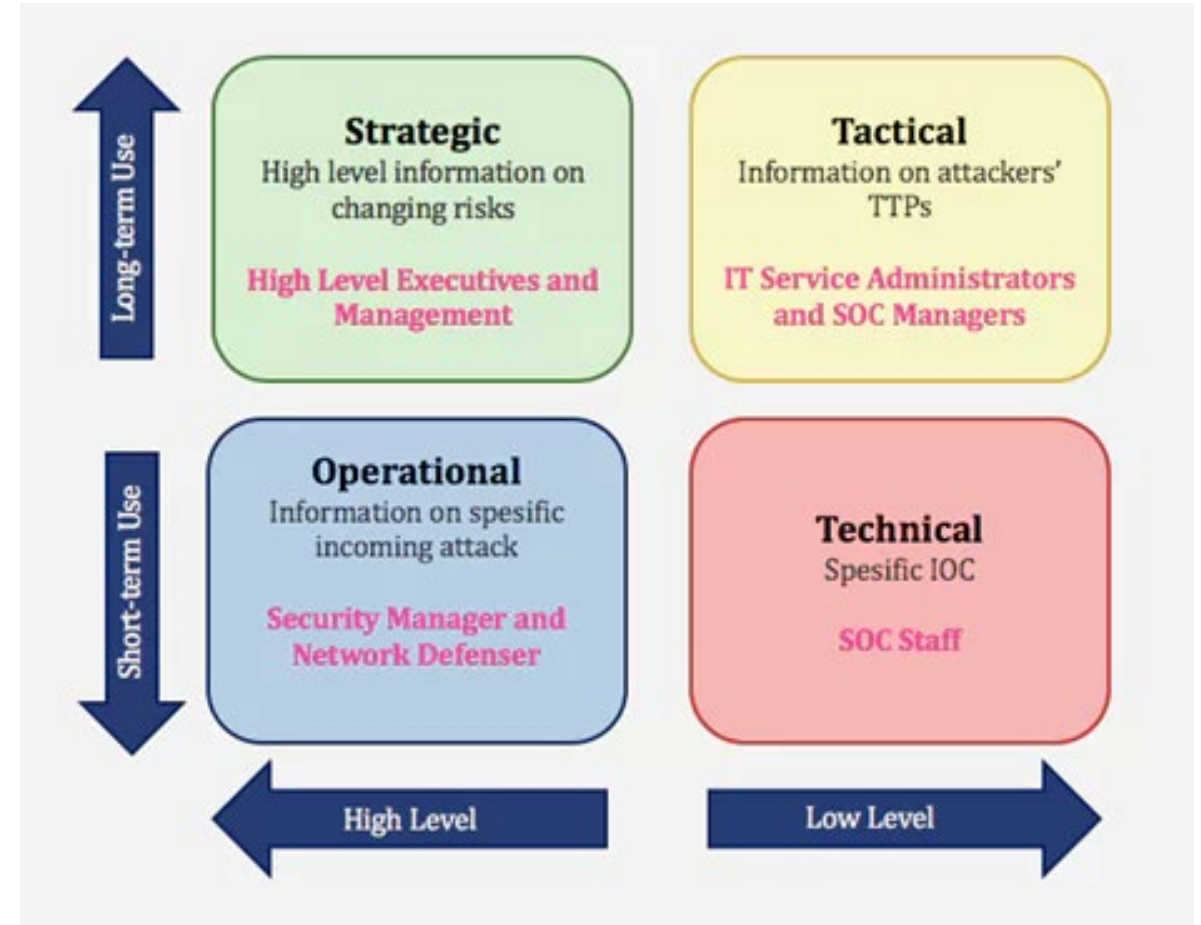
Long-term Use

Strategic
High level information on changing risks

High Level Executives and Management

Tactical
Information on attackers' TTPs

IT Service Administrators and SOC Managers

Short-term Use

Operational
Information on spesific incoming attack

Security Manager and Network Defenser

Technical
Spesific IOC

SOC Staff

High Level

Low Level